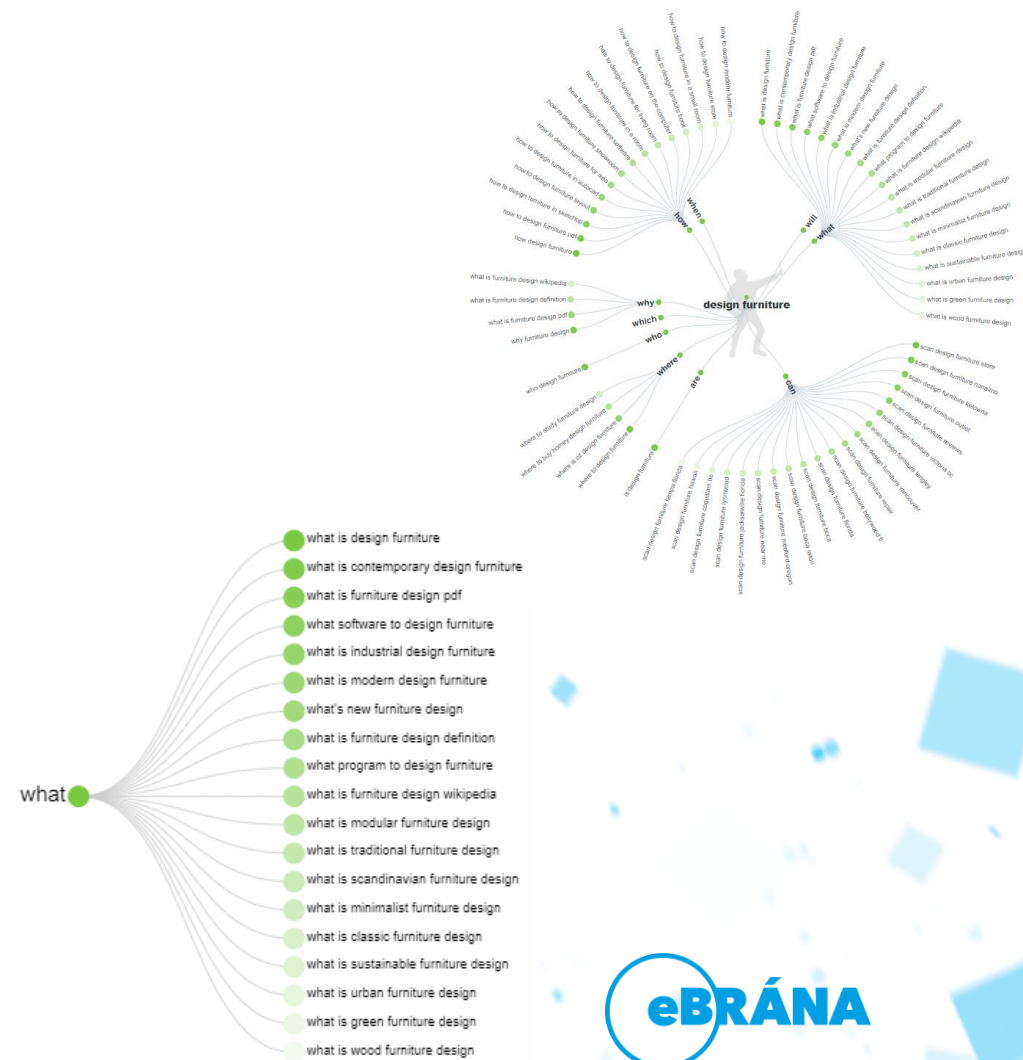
how to design modern furniture
how to design furniture store
how to design furniture in a small room
how to design furniture book
how to design furniture on the computer
how to design furniture for living room
how to design furniture in a room
how to design furniture software
how to design furniture showroom
how to design furniture for ikea
how to design furniture in autocad
how to design furniture layout
how to design furniture in sketchup
how to design furniture pdf
how design furniture
when
how
what is design furniture
what is contemporary design furniture
what is furniture design pdf
what software to design furniture
what is industrial design furniture
what is modern design furniture
what's new furniture design
what is furniture design definition
what program to design furniture
what is furniture design wikipedia
what is modular furniture design
what is traditional furniture design
what is scandinavian furniture design
what is minimalist furniture design
what is classic furniture design
what is sustainable furniture design
what is urban furniture design
what is green furniture design
what is wood furniture design
will
what
what is furniture design wikipedia
what is furniture design definition
what is furniture design pdf
why furniture design
why
which
who
design furniture
who design furniture
where
are
where to study furniture design
where to buy honey design furniture
where is oz design furniture
where to design furniture
is design furniture
can
scan design furniture store
scan design furniture nanaimo
scan design furniture kelowna
scan design furniture outlet
scan design furniture reviews
scan design furniture victoria bc
scan design furniture langley
scan design furniture vancouver
scan design furniture nosal
scan design furniture boynton
scan design furniture florida
scan design furniture boca
scan design furniture boca raton
scan design furniture medford oregon
scan design furniture near me
scan design furniture jacksonville florida
scan design furniture lynnwood
scan design furniture coquitlam bc
scan design furniture hawaii
scan design furniture tampa florida
what
what is design furniture
what is contemporary design furniture
what is furniture design pdf
what software to design furniture
what is industrial design furniture
what is modern design furniture
what's new furniture design
what is furniture design definition
what program to design furniture
what is furniture design wikipedia
what is modular furniture design
what is traditional furniture design
what is scandinavian furniture design
what is minimalist furniture design
what is classic furniture design
what is sustainable furniture design
what is urban furniture design
what is green furniture design
what is wood furniture design
eBRÁNA